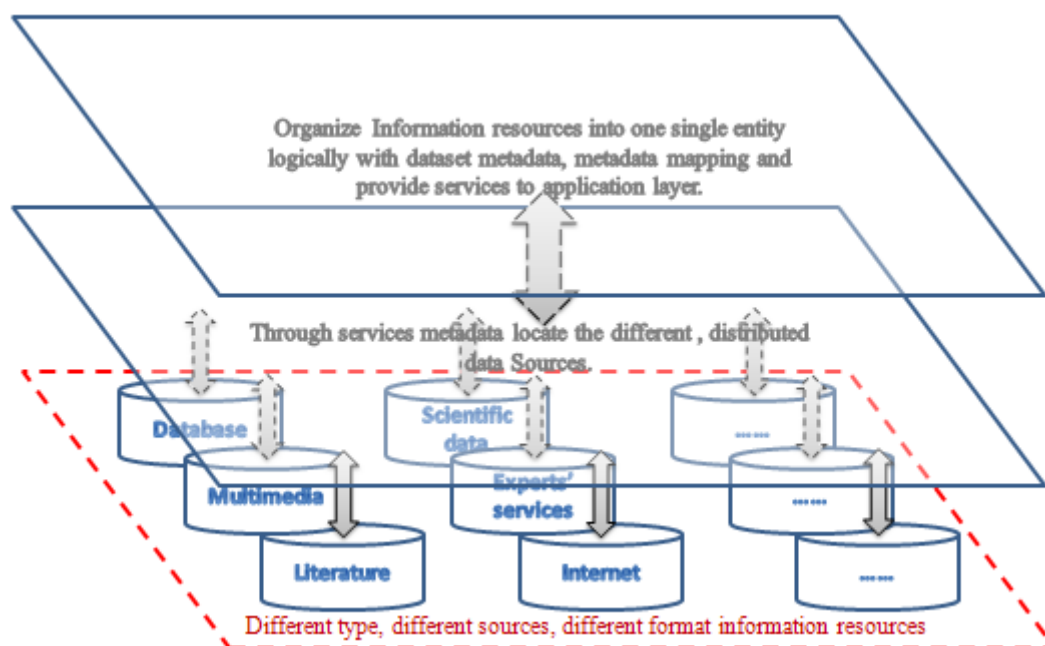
Organize Information resources into one single entity logically with dataset metadata, metadata mapping and provide services to application layer.

Through services metadata locate the different , distributed data Sources.

Database

Scientific data

……

Multimedia

Experts' services

……

Literature

Internet

……

Different type, different sources, different format information resources